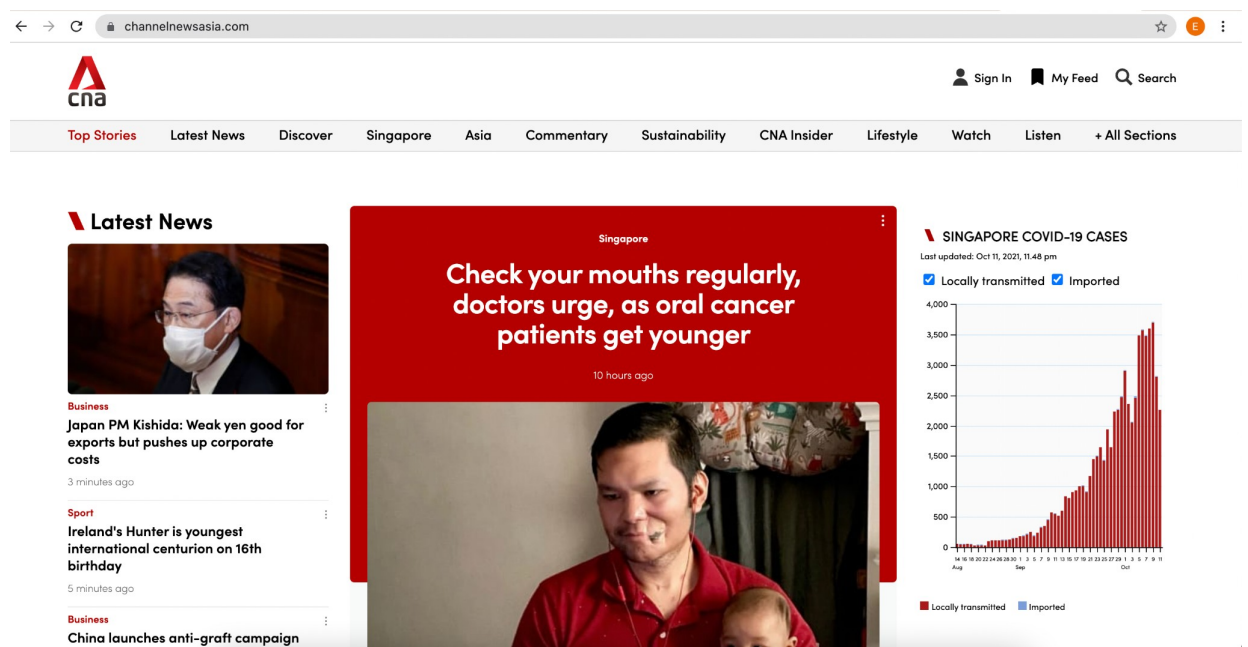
channelnewsasia.com

E

cna

Sign In My Feed Search

Top Stories Latest News Discover Singapore Asia Commentary Sustainability CNA Insider Lifestyle Watch Listen + All Sections

Latest News

Business
Japan PM Kishida: Weak yen good for exports but pushes up corporate costs
3 minutes ago

Sport
Ireland's Hunter is youngest international centurion on 16th birthday
5 minutes ago

Business
China launches anti-graft campaign

Singapore
Check your mouths regularly, doctors urge, as oral cancer patients get younger
10 hours ago

SINGAPORE COVID-19 CASES
Last updated: Oct 11, 2021, 11.48 pm
Locally transmitted Imported

4,000
3,500
3,000
2,500
2,000
1,500
1,000
500
0

14 16 18 20 22 24 26 28 30 1 3 5 7 9 11 13 15 17 19 21 23 25 27 29 1 3 5 7 9 11
Aug Sep Oct

Locally transmitted Imported